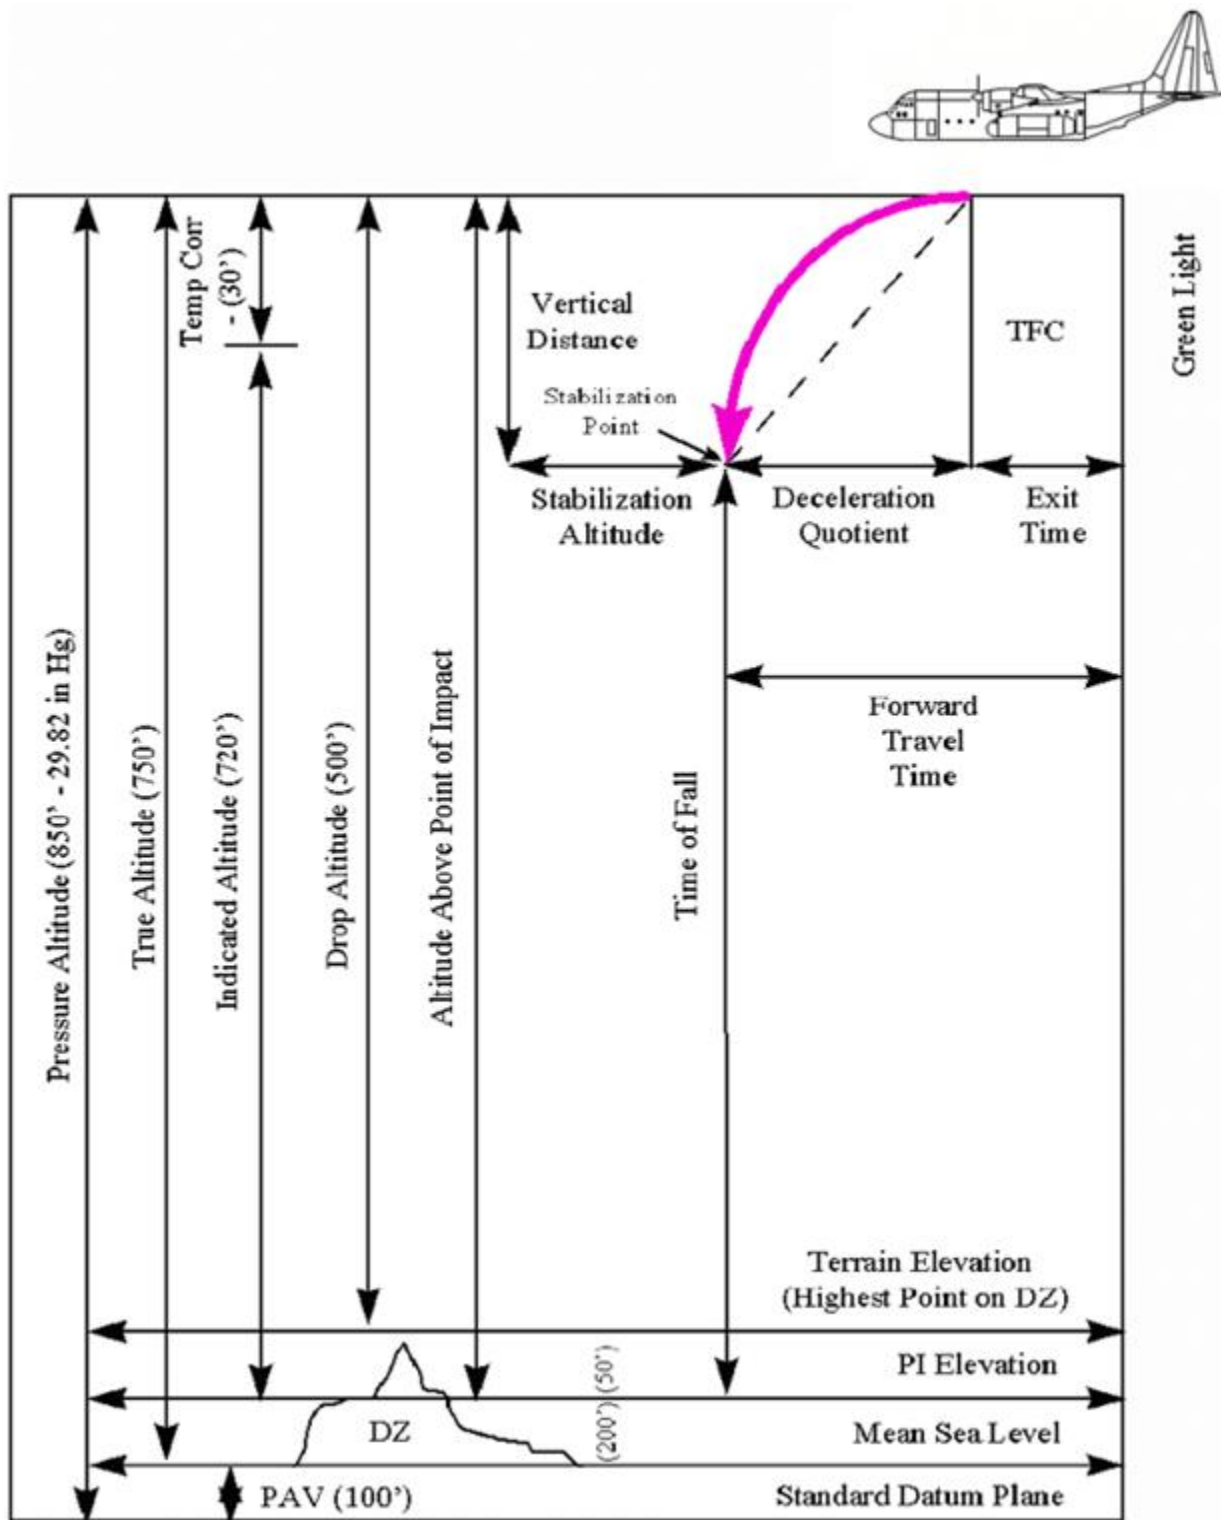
Pressure Altitude (850' - 29.82 in Hg)

True Altitude (750')

Temp Corr - (30')

Indicated Altitude (720')

Drop Altitude (500')

Altitude Above Point of Impact

Vertical Distance

Stabilization Point

TFC

Green Light

Stabilization Altitude

Deceleration Quotient

Exit Time

Forward Travel Time

Time of Fall

Terrain Elevation (Highest Point on DZ)

PI Elevation

(50')

(200')

DZ

Mean Sea Level

PAV (100')

Standard Datum Plane